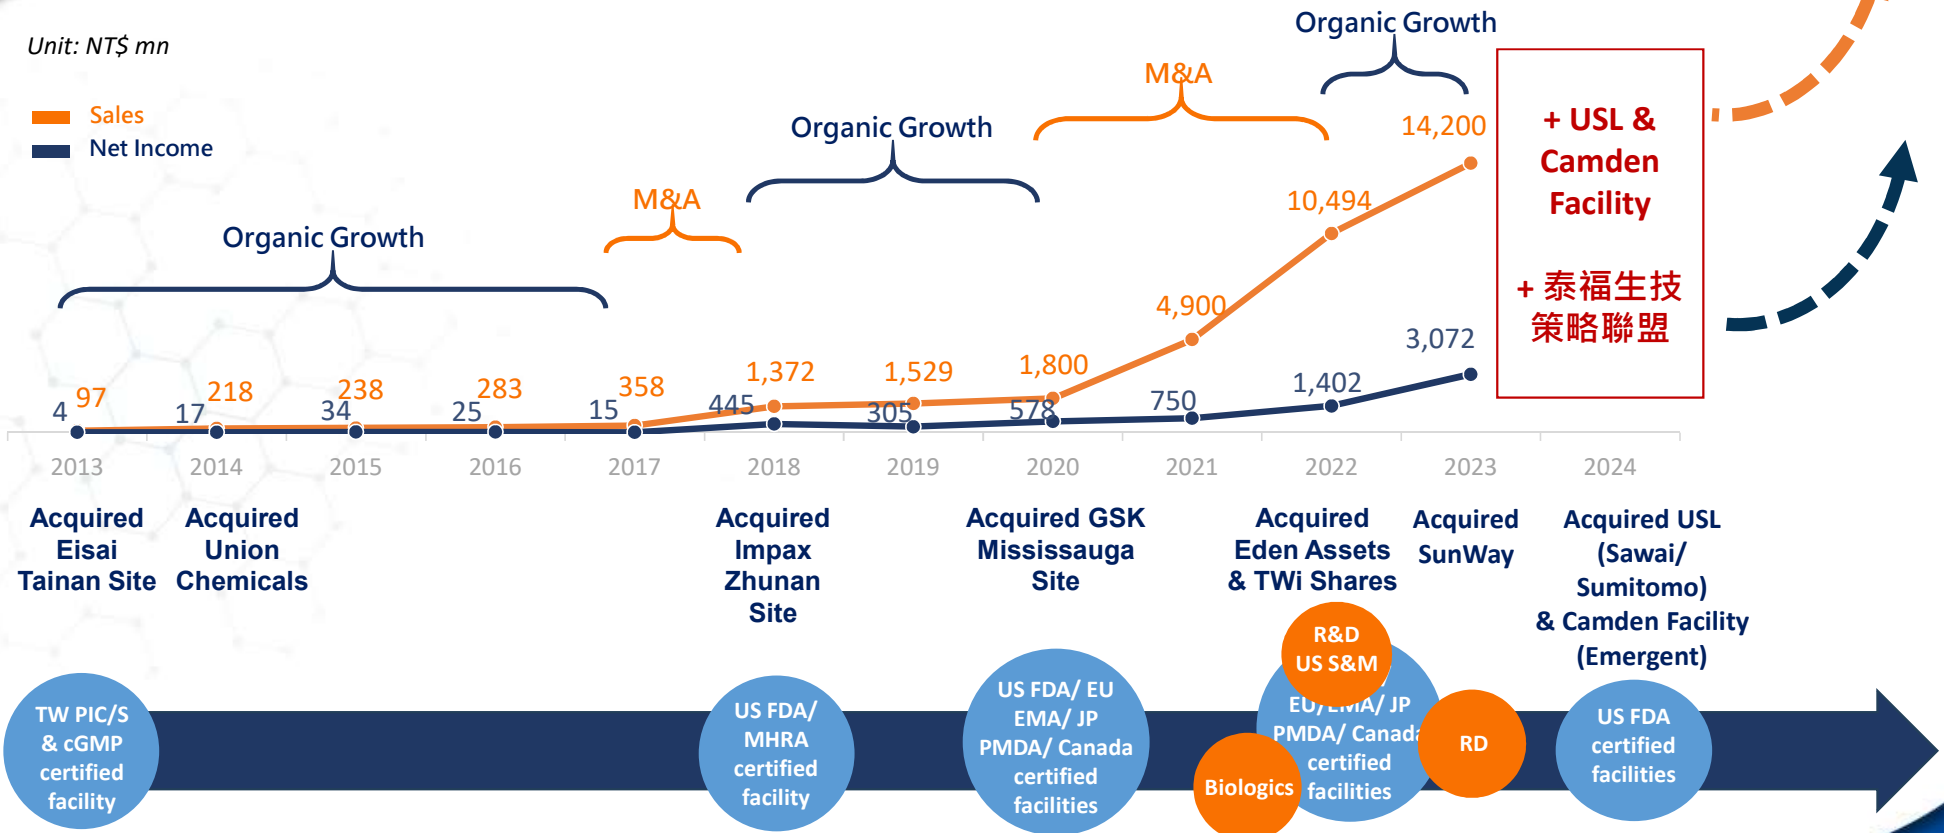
Unit: NT$ mn

Sales
Net Income

Organic Growth
M&A
Organic Growth
M&A
Organic Growth

+ USL & Camden Facility

+ 泰福生技 策略聯盟

| | 2013 | 2014 | 2015 | 2016 | 2017 | 2018 | 2019 | 2020 | 2021 | 2022 | 2023 | 2024 |
|---|---|---|---|---|---|---|---|---|---|---|---|---|
| Sales | 97 | 218 | 238 | 283 | 358 | 1,372 | 1,529 | 1,800 | 4,900 | 10,494 | 14,200 | |
| Net Income | 4 | 17 | 34 | 25 | 15 | 445 | 305 | 578 | 750 | 1,402 | 3,072 | |

Acquired Eisai Tainan Site

Acquired Union Chemicals

Acquired Impax Zhunan Site

Acquired GSK Mississauga Site

Acquired Eden Assets & TWi Shares

Acquired SunWay

Acquired USL (Sawai/ Sumitomo) & Camden Facility (Emergent)

TW PIC/S & cGMP certified facility

US FDA/ MHRA certified facility

US FDA/ EU EMA/ JP PMDA/ Canada certified facilities

R&D US S&M

EU/EMA/ JP PMDA/ Canada certified facilities

Biologics

RD

US FDA certified facilities